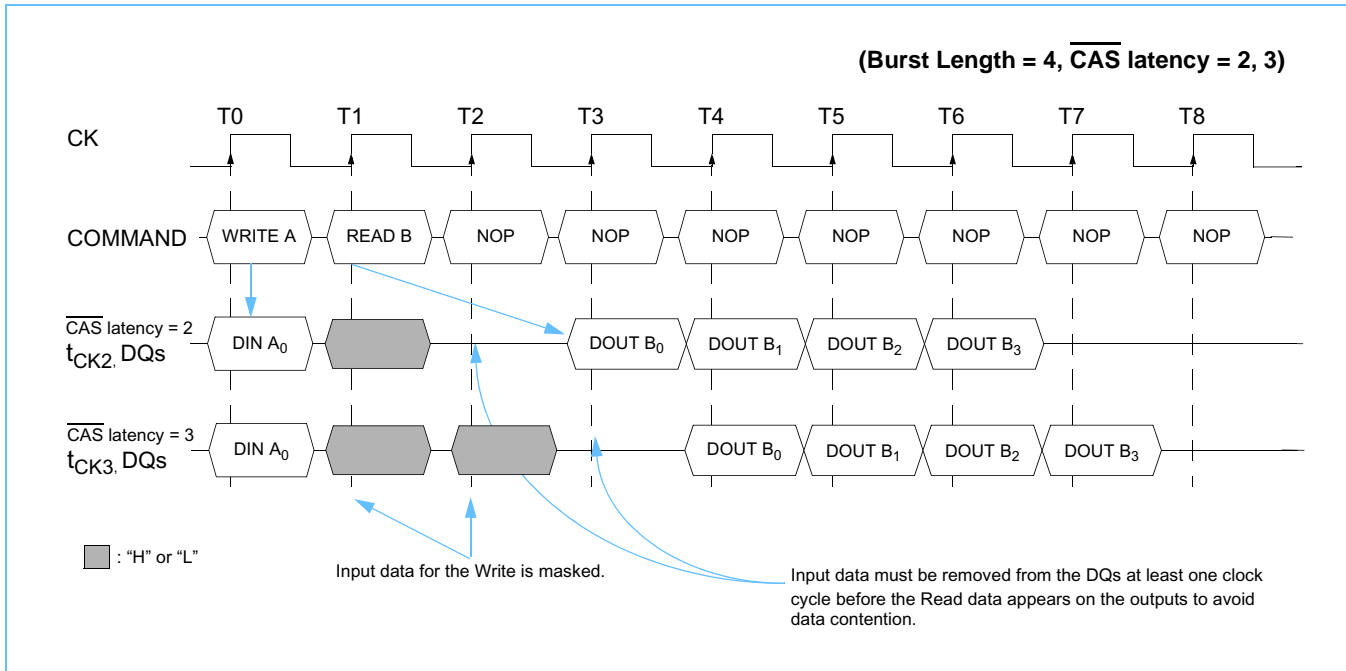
(Burst Length = 4, $\overline{CAS}$ latency = 2, 3)

T0 T1 T2 T3 T4 T5 T6 T7 T8

CK

COMMAND WRITE A READ B NOP NOP NOP NOP NOP NOP NOP

$\overline{CAS}$ latency = 2
$t_{CK2}$, DQs
DIN $A_0$ DOUT $B_0$ DOUT $B_1$ DOUT $B_2$ DOUT $B_3$

$\overline{CAS}$ latency = 3
$t_{CK3}$, DQs
DIN $A_0$ DOUT $B_0$ DOUT $B_1$ DOUT $B_2$ DOUT $B_3$

: "H" or "L"

Input data for the Write is masked.

Input data must be removed from the DQs at least one clock cycle before the Read data appears on the outputs to avoid data contention.